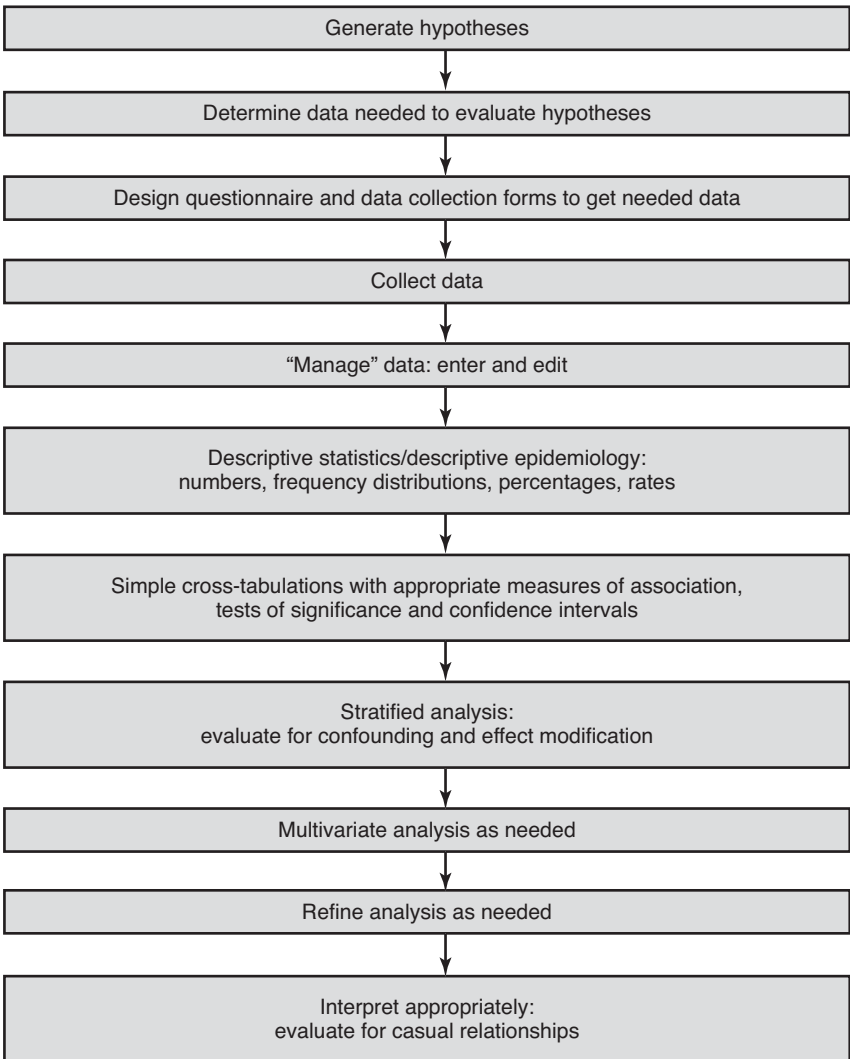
Generate hypotheses

Determine data needed to evaluate hypotheses

Design questionnaire and data collection forms to get needed data

Collect data

“Manage” data: enter and edit

Descriptive statistics/descriptive epidemiology:
numbers, frequency distributions, percentages, rates

Simple cross-tabulations with appropriate measures of association,
tests of significance and confidence intervals

Stratified analysis:
evaluate for confounding and effect modification

Multivariate analysis as needed

Refine analysis as needed

Interpret appropriately:
evaluate for casual relationships